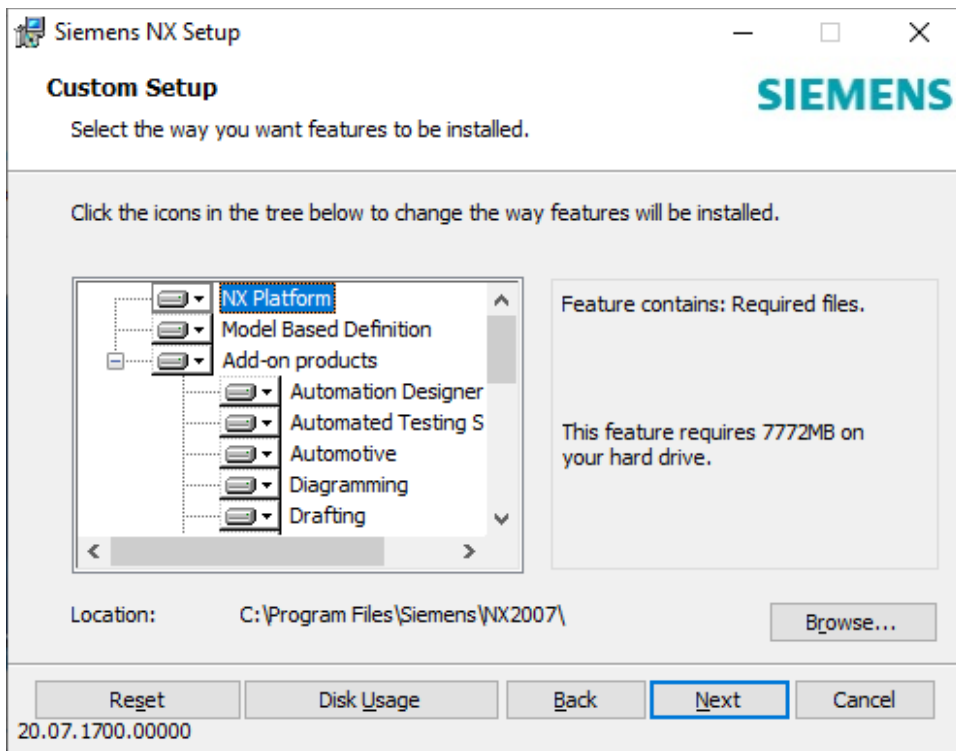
Siemens NX Setup

Custom Setup

SIEMENS

Select the way you want features to be installed.

Click the icons in the tree below to change the way features will be installed.

NX Platform
Model Based Definition
Add-on products
Automation Designer
Automated Testing S
Automotive
Diagramming
Drafting

Feature contains: Required files.

This feature requires 7772MB on your hard drive.

Location: C:\Program Files\Siemens\NX2007\

Browse...

Reset
Disk Usage
Back
Next
Cancel

20.07.1700.00000